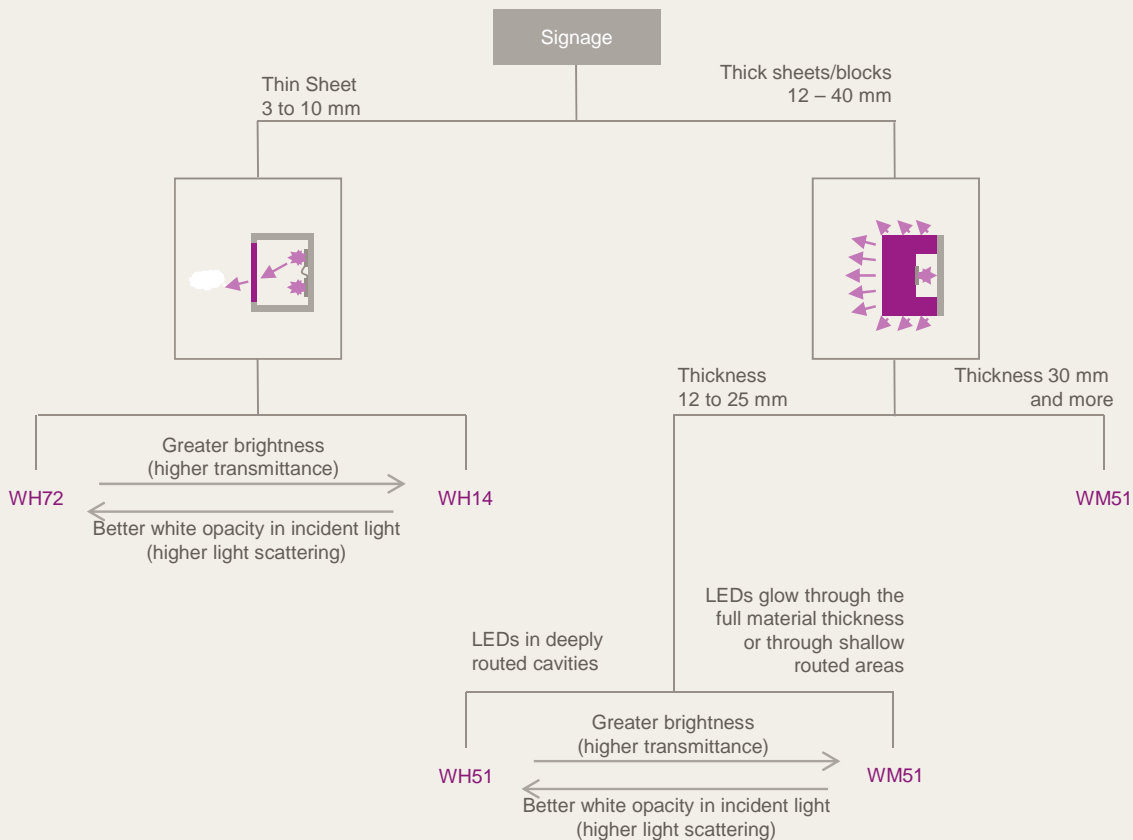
Signage

Thin Sheet
3 to 10 mm

Thick sheets/blocks
12 – 40 mm

Thickness
12 to 25 mm

Thickness 30 mm
and more

Greater brightness
(higher transmittance)

WH72

WH14

Better white opacity in incident light
(higher light scattering)

WM51

LEDs in deeply
routed cavities

LEDs glow through the
full material thickness
or through shallow
routed areas

Greater brightness
(higher transmittance)

WH51

WM51

Better white opacity in incident light
(higher light scattering)